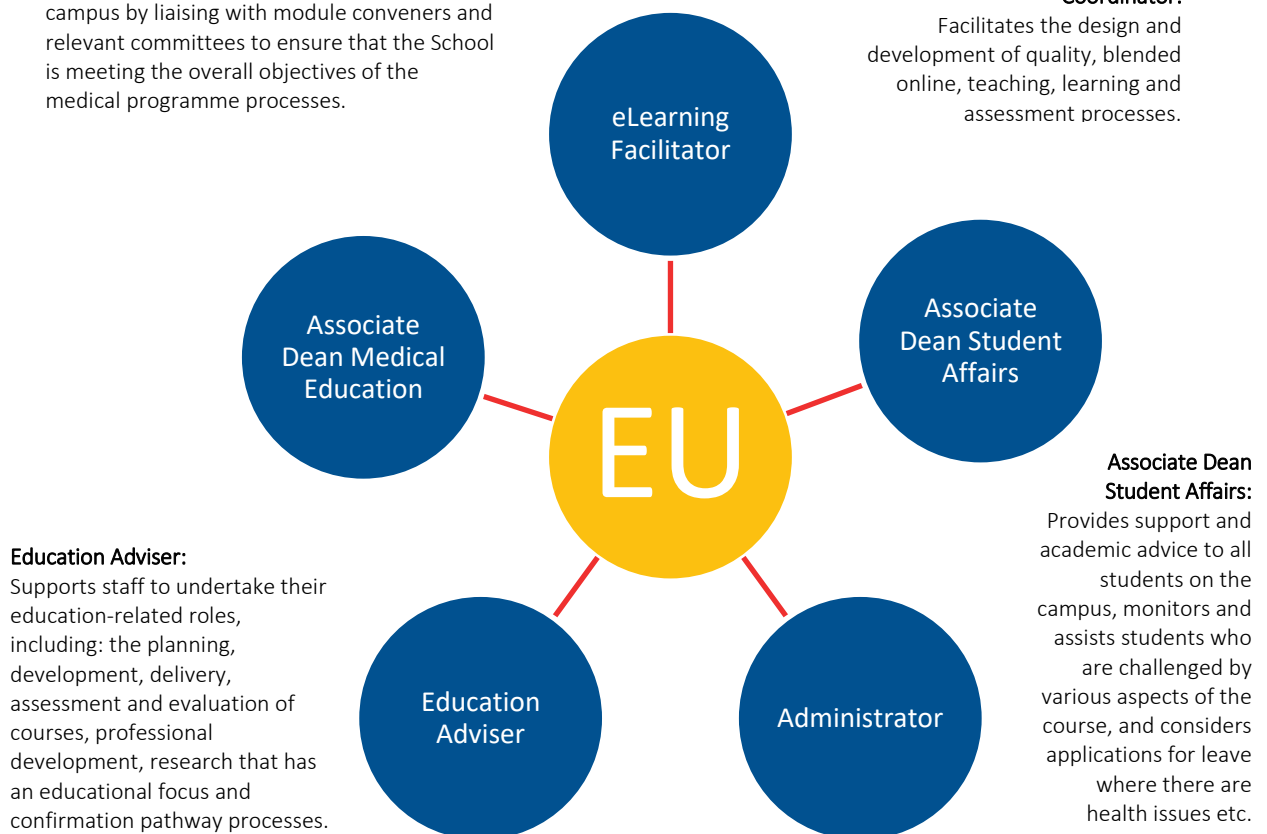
campus by liaising with module conveners and relevant committees to ensure that the School is meeting the overall objectives of the medical programme processes.

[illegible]

Facilitates the design and development of quality, blended online, teaching, learning and assessment processes.

eLearning Facilitator

Associate Dean Medical Education

Associate Dean Student Affairs

EU

Associate Dean Student Affairs:
Provides support and academic advice to all students on the campus, monitors and assists students who are challenged by various aspects of the course, and considers applications for leave where there are health issues etc.

Education Adviser:
Supports staff to undertake their education-related roles, including: the planning, development, delivery, assessment and evaluation of courses, professional development, research that has an educational focus and confirmation pathway processes.

Education Adviser

Administrator